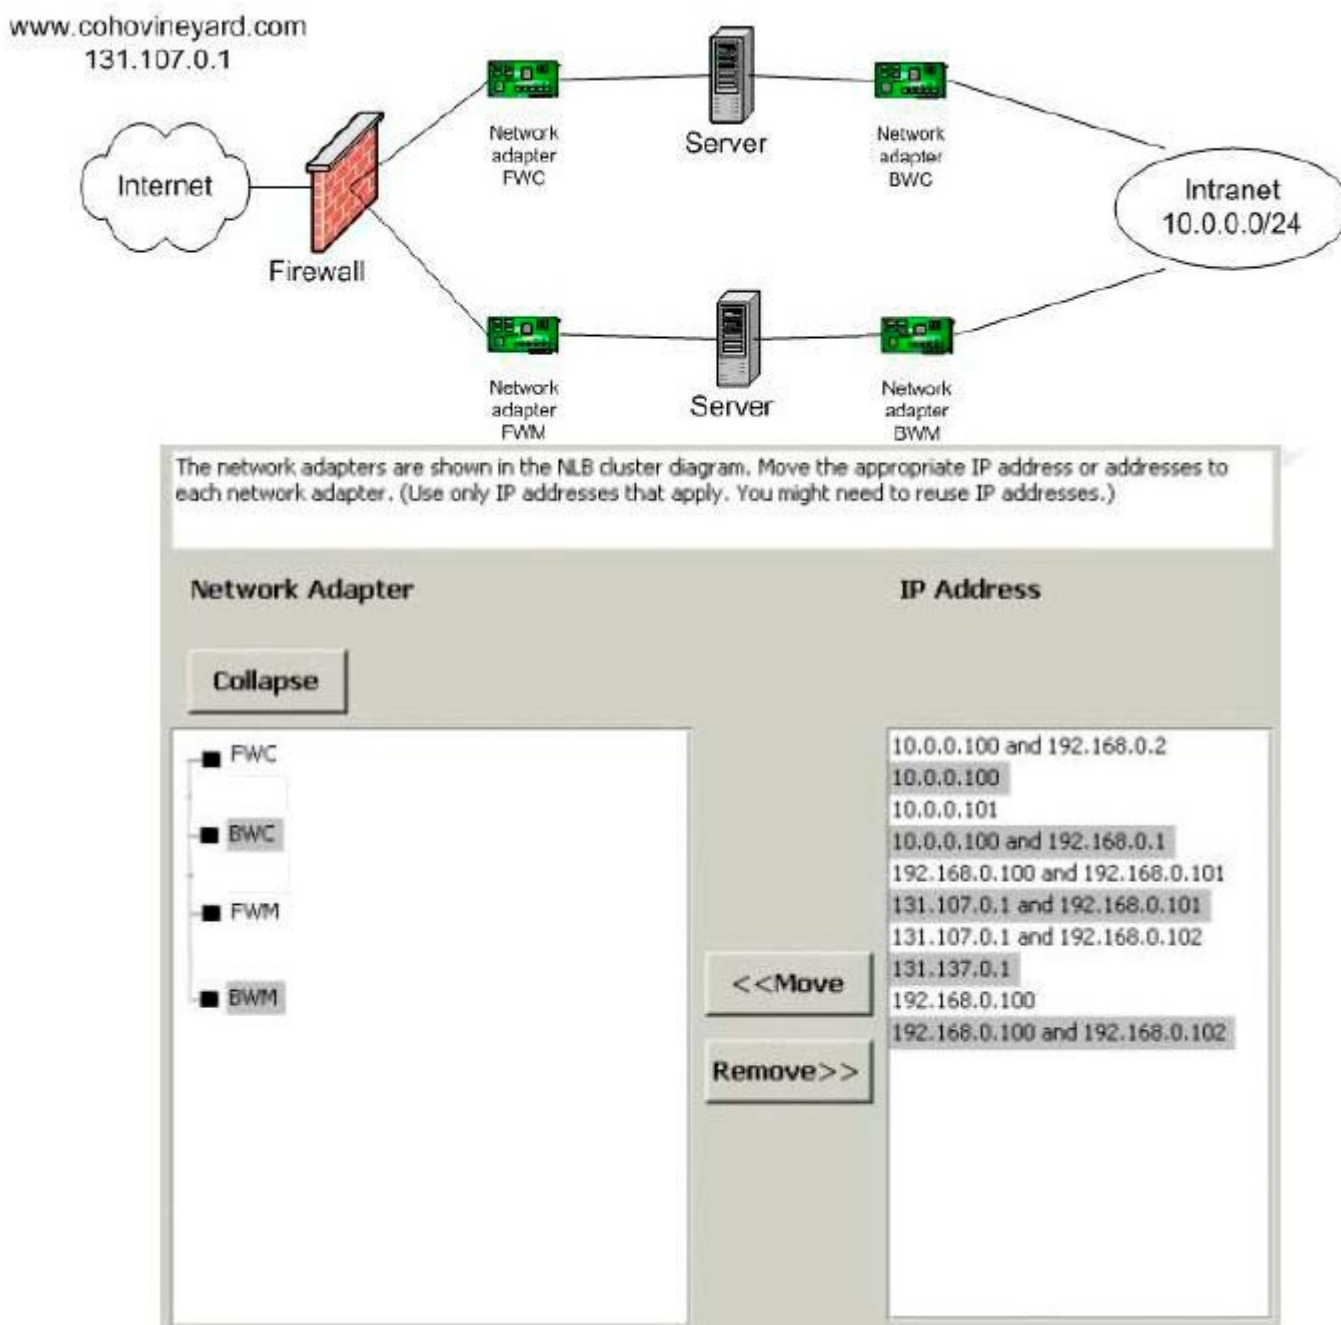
www.cohovineyard.com
131.107.0.1

Internet

Firewall

Network adapter FWC

Server

Network adapter BWC

Intranet
10.0.0.0/24

Network adapter FWM

Server

Network adapter BWM

The network adapters are shown in the NLB cluster diagram. Move the appropriate IP address or addresses to each network adapter. (Use only IP addresses that apply. You might need to reuse IP addresses.)

Network Adapter

IP Address

Collapse

FWC
BWC
FWM
BWM

<<Move

Remove>>

10.0.0.100 and 192.168.0.2
10.0.0.100
10.0.0.101
10.0.0.100 and 192.168.0.1
192.168.0.100 and 192.168.0.101
131.107.0.1 and 192.168.0.101
131.107.0.1 and 192.168.0.102
131.137.0.1
192.168.0.100
192.168.0.100 and 192.168.0.102